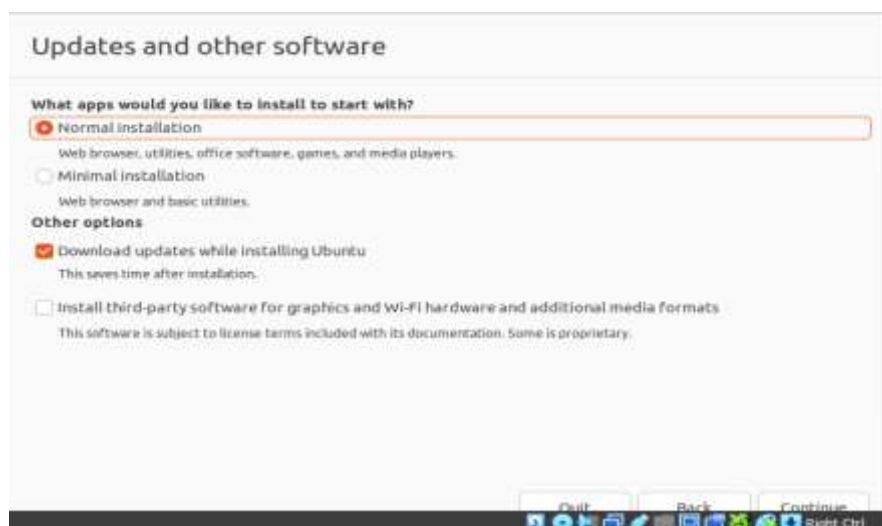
Updates and other software

What apps would you like to install to start with?

Normal installation

Web browser, utilities, office software, games, and media players.

Minimal installation

Web browser and basic utilities.

Other options

Download updates while installing Ubuntu

This saves time after installation.

Install third-party software for graphics and Wi-Fi hardware and additional media formats

This software is subject to license terms included with its documentation. Some is proprietary.

Quit Back Continue

Right Ctrl